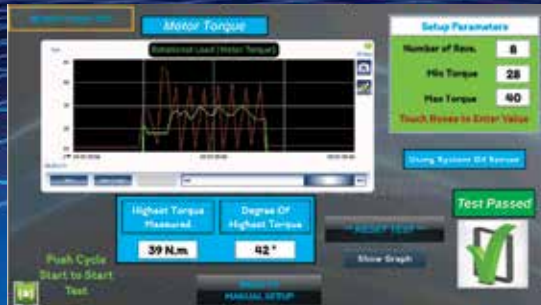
Motor Torque

Rotational Load (Motor Torque)

Setup Parameters

Number of Revs. 8

Min Torque 28

Max Torque 40

Touch Boxes to Enter Value

Using System Oil Sensor

Test Passed

Highest Torque Measured

39 N.m

Degree Of Highest Torque

42 °

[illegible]

Show Graph

Push Cycle Start to Start Test

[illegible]

MANUAL SETUP